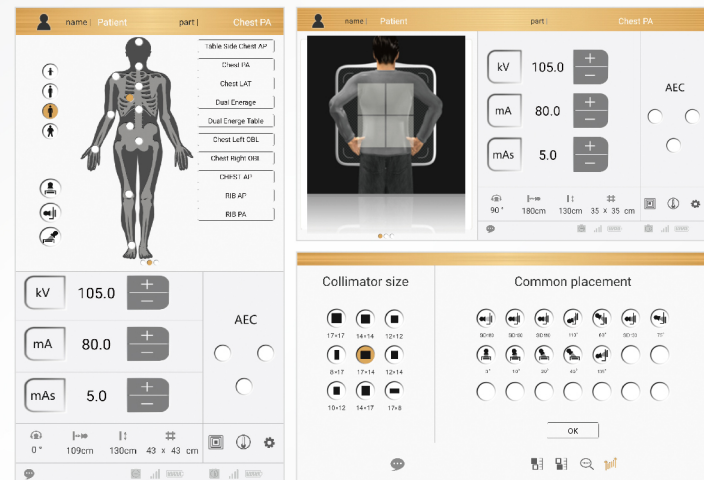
name | Patient part | Chest PA

Table Side Chest AP
Chest PA
Chest LAT
Dual Enerage
Dual Energe Table
Chest Left OBL
Chest Right OBL
CHEST AP
RIB AP
RIB PA

kV 105.0
mA 80.0
mAs 5.0

AEC

0 ° 109cm 130cm 43 x 43 cm

name | Patient part | Chest PA

kV 105.0
mA 80.0
mAs 5.0

AEC

90 ° 180cm 130cm 35 x 35 cm

Collimator size

17×17 14×14 12×12
8×17 17×14 12×14
10×12 14×17 17×8

Common placement

90/180 90/180 90/180 110° 45° 90/20 70°
0° 10° 20° 45° 135°

OK